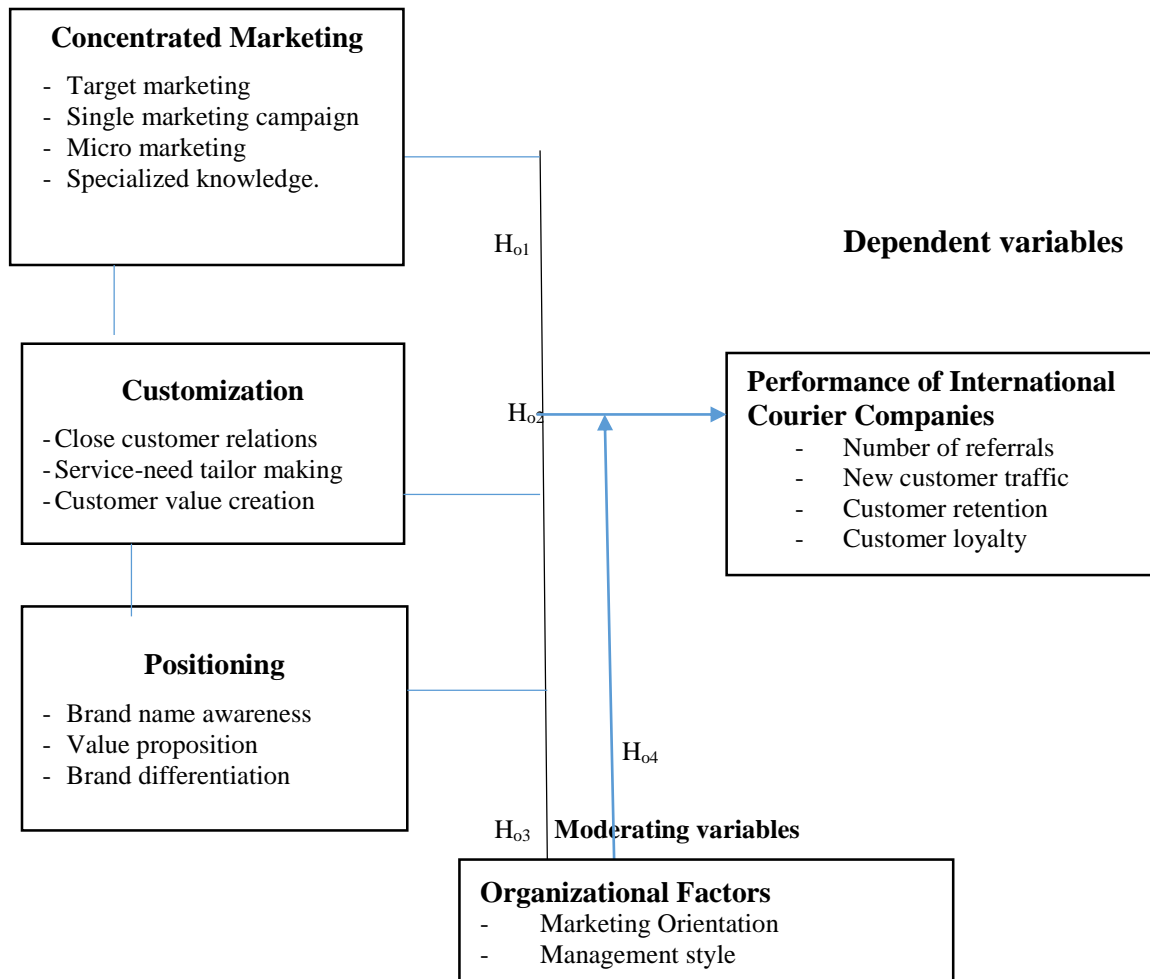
**Concentrated Marketing**
- Target marketing
- Single marketing campaign
- Micro marketing
- Specialized knowledge.

$H_{o1}$

**Dependent variables**

**Customization**
- Close customer relations
- Service-need tailor making
- Customer value creation

$H_{o2}$

**Performance of International Courier Companies**
- Number of referrals
- New customer traffic
- Customer retention
- Customer loyalty

**Positioning**
- Brand name awareness
- Value proposition
- Brand differentiation

$H_{o4}$

$H_{o3}$ **Moderating variables**

**Organizational Factors**
- Marketing Orientation
- Management style